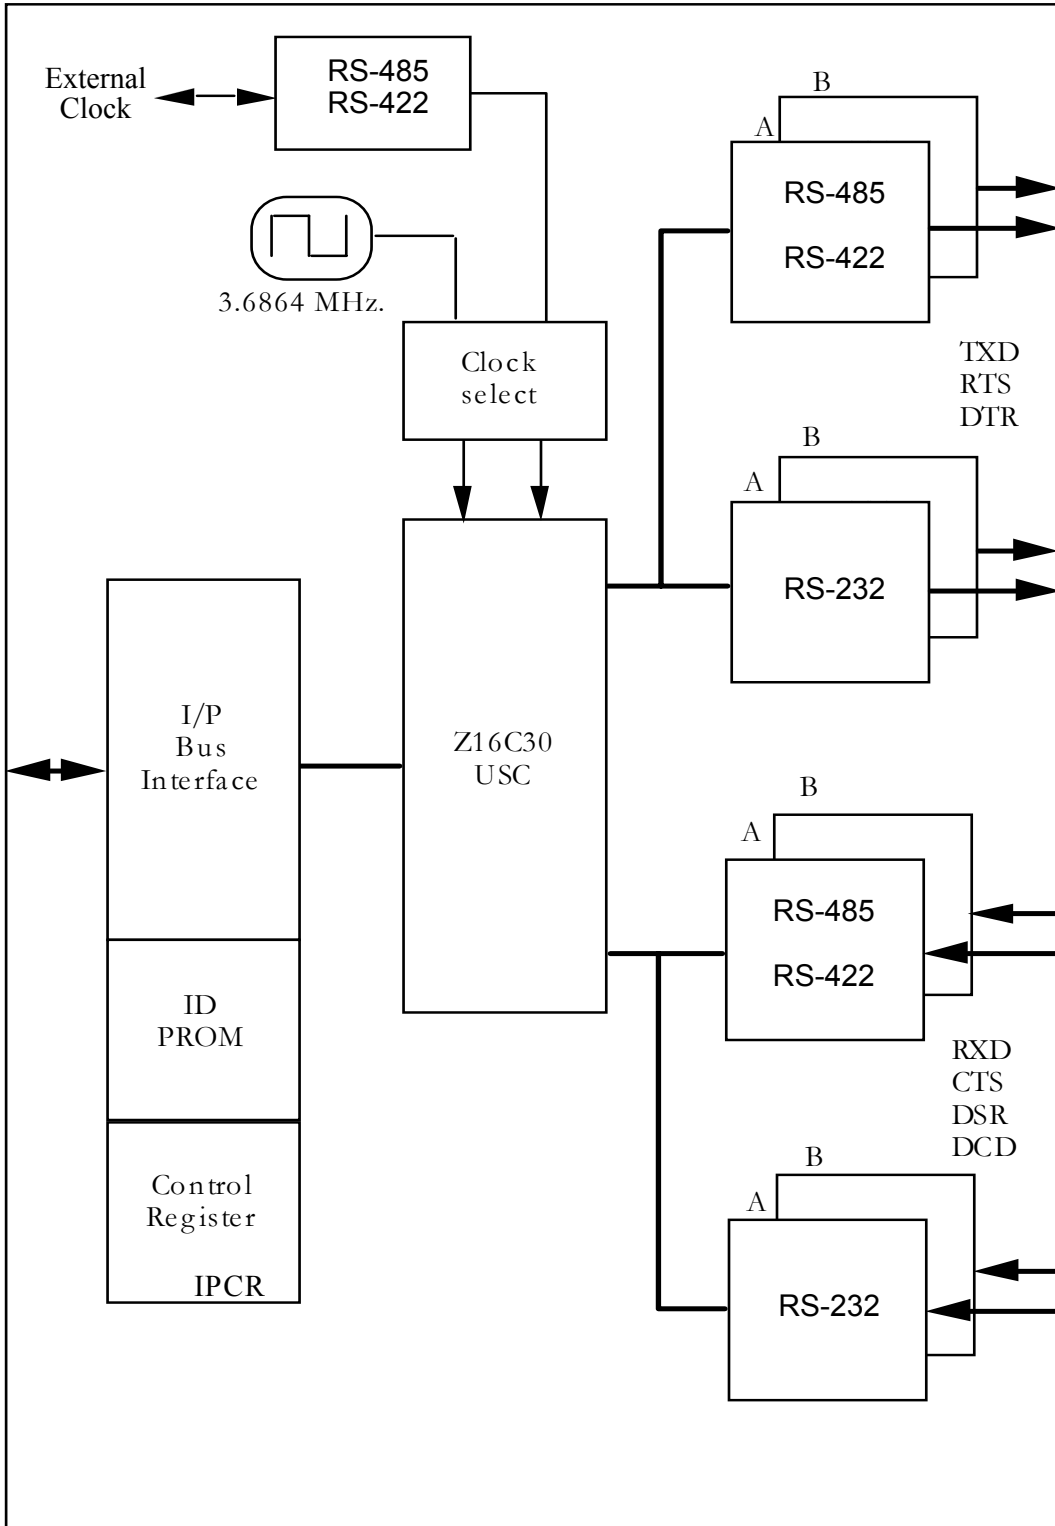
External Clock

RS-485
RS-422

3.6864 MHz.

Clock select

B
A
RS-485
RS-422

TXD
RTS
DTR

B
A
RS-232

I/P
Bus
Interface

Z16C30
USC

B
A
RS-485
RS-422

ID
PROM

RXD
CTS
DSR
DCD

B
A
RS-232

Control
Register
IPCR